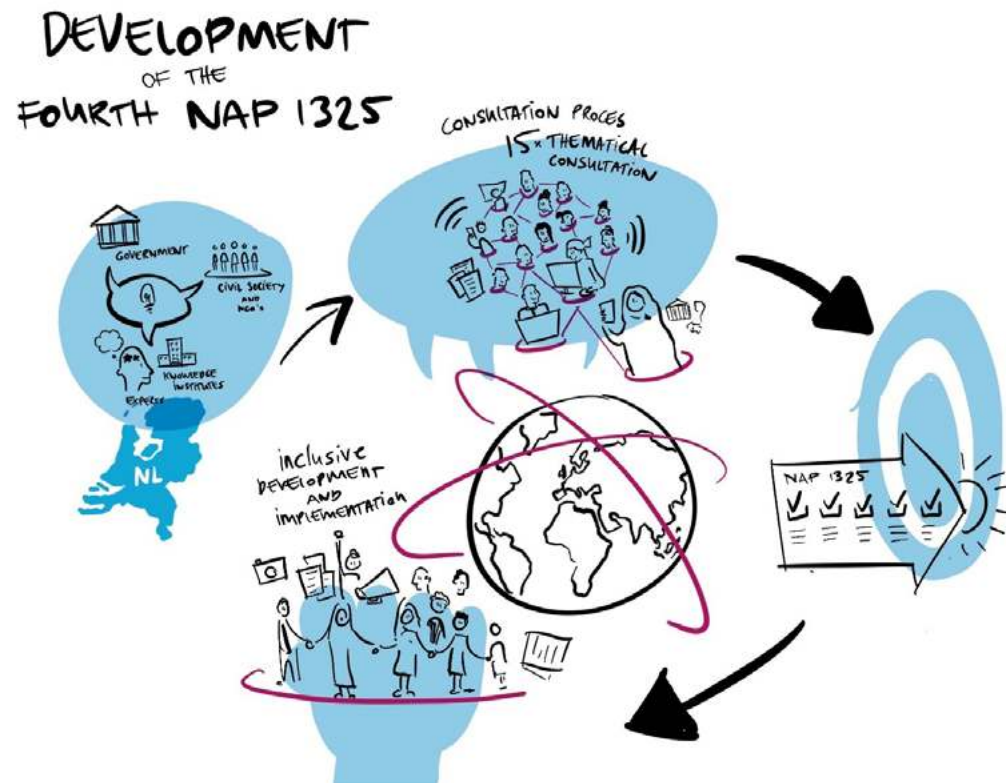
DEVELOPMENT OF THE FOURTH NAP 1325

GOVERNMENT

CIVIL SOCIETY AND NGO's

KNOWLEDGE INSTITUTES

EXPERTS

NL

CONSULTATION PROCES

15 x THEMATICAL CONSULTATION

NAP 1325

inclusive DEVELOPMENT AND implementation